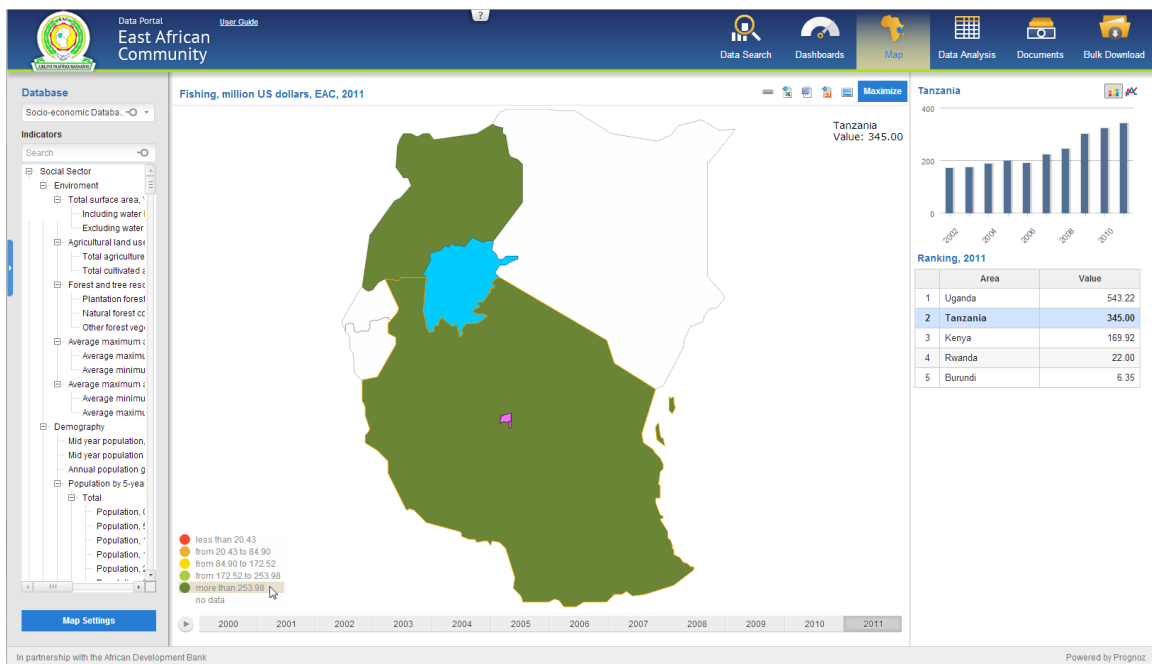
EAC
JUMUIYA YA AFRIKA MASHARIKI

Data Portal
User Guide
East African Community

?

Data Search
Dashboards
Map
Data Analysis
Documents
Bulk Download

Database
Socio-economic Databa...
Indicators
Search

Social Sector
Enviroment
Total surface area,
Including water
Excluding water
Agricultural land use
Total agriculture
Total cultivated a
Forest and tree reso
Plantation forest
Natural forest c
Other forest veg
Average maximum a
Average maximu
Average minimu
Average maximum a
Average minimu
Average maximu
Demography
Mid year population,
Mid year population
Annual population g
Population by 5-yea
Total
Population, (
Population, 5
Population, 1
Population, 1
Population, 2

Map Settings

Fishing, million US dollars, EAC, 2011

Maximize

Tanzania
Value: 345.00

less than 20.43
from 20.43 to 84.90
from 84.90 to 172.52
from 172.52 to 253.98
more than 253.98
no data

2000 2001 2002 2003 2004 2005 2006 2007 2008 2009 2010 2011

Tanzania
400
200
0
2002 2004 2006 2008 2010

Ranking, 2011

| | Area | Value |
|---|---|---|
| 1 | Uganda | 543.22 |
| 2 | Tanzania | 345.00 |
| 3 | Kenya | 169.92 |
| 4 | Rwanda | 22.00 |
| 5 | Burundi | 6.35 |

In partnership with the African Development Bank
Powered by Prognoz